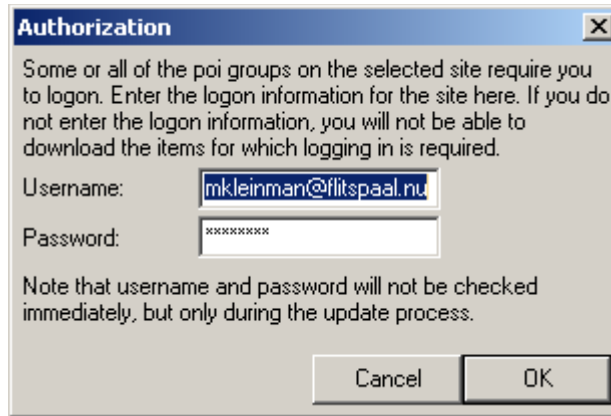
Authorization

Some or all of the poi groups on the selected site require you to logon. Enter the logon information for the site here. If you do not enter the logon information, you will not be able to download the items for which logging in is required.

Username: mkleinman@flitspaal.nu

Password: ********

Note that username and password will not be checked immediately, but only during the update process.

Cancel

OK